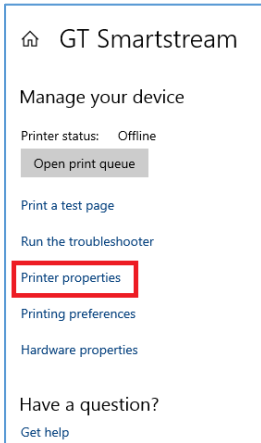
GT Smartstream

Manage your device

Printer status: Offline

Open print queue

Print a test page

Run the troubleshooter

Printer properties

Printing preferences

Hardware properties

Have a question?

Get help